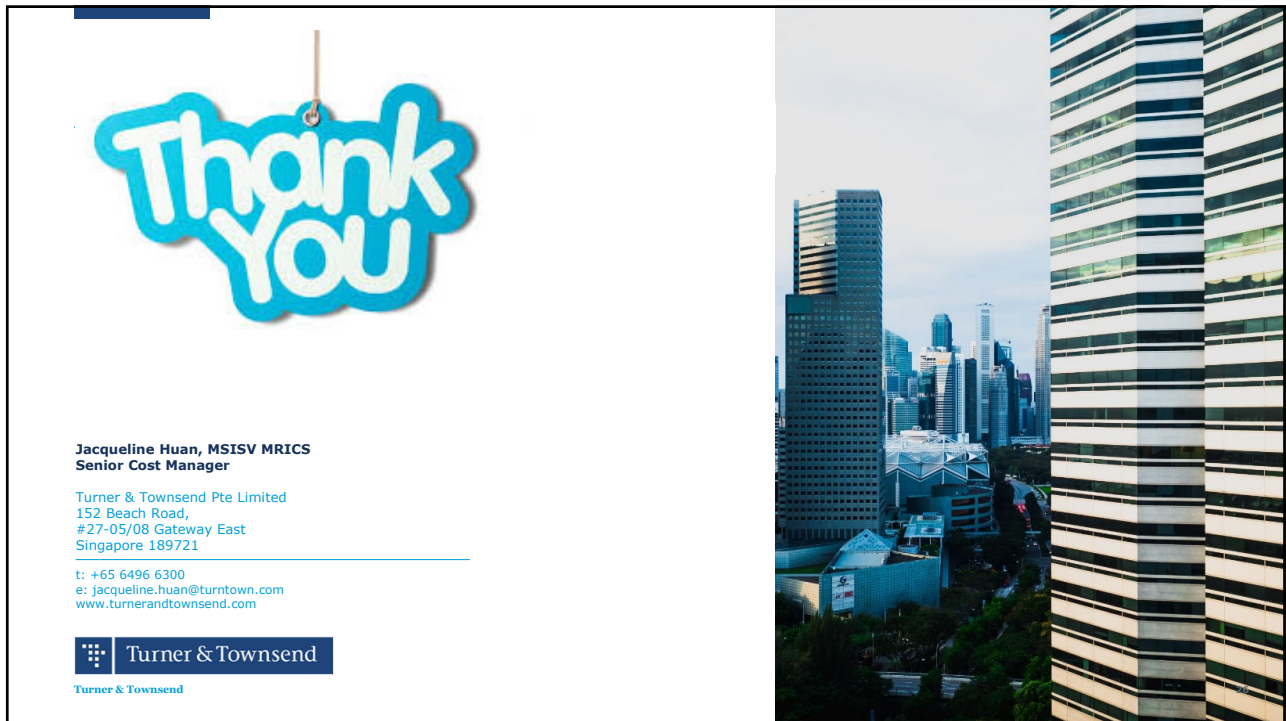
Thank You

**Jacqueline Huan, MSISV MRICS**
**Senior Cost Manager**

Turner & Townsend Pte Limited
152 Beach Road,
#27-05/08 Gateway East
Singapore 189721

t: +65 6496 6300
e: jacqueline.huan@turntown.com
www.turnerandtownsend.com

Turner & Townsend

Turner & Townsend

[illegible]